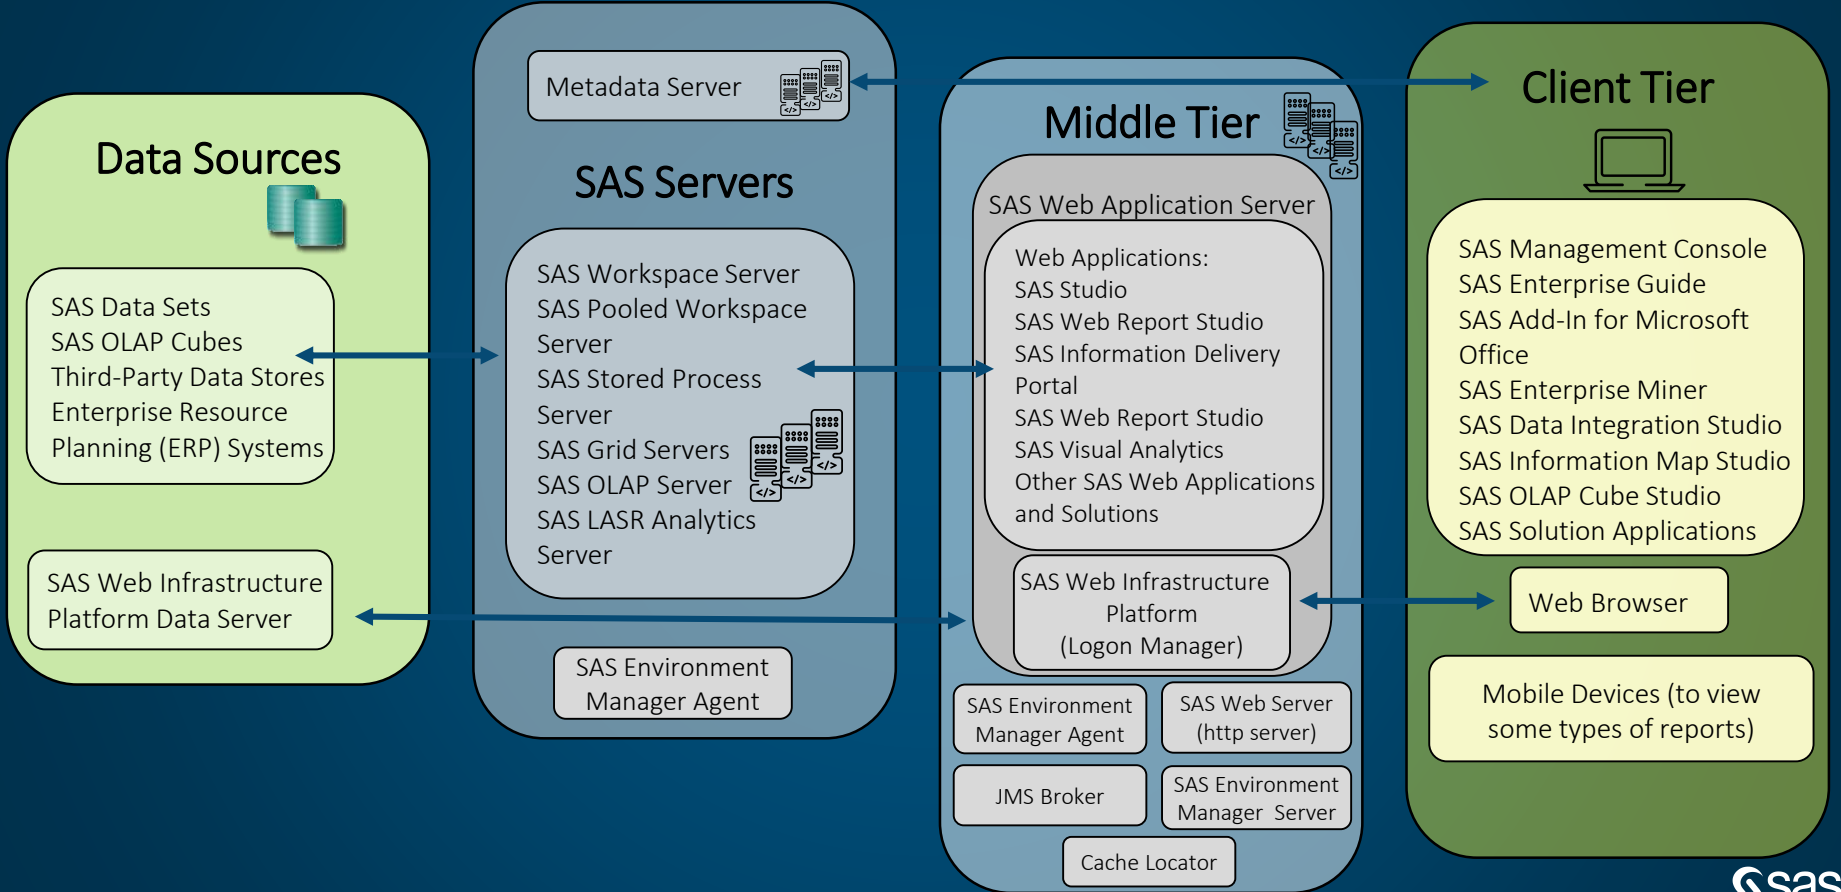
Data Sources

SAS Data Sets
SAS OLAP Cubes
Third-Party Data Stores
Enterprise Resource Planning (ERP) Systems

SAS Web Infrastructure Platform Data Server

Metadata Server

SAS Servers

SAS Workspace Server
SAS Pooled Workspace Server
SAS Stored Process Server
SAS Grid Servers
SAS OLAP Server
SAS LASR Analytics Server

SAS Environment Manager Agent

Middle Tier

SAS Web Application Server

Web Applications:
SAS Studio
SAS Web Report Studio
SAS Information Delivery Portal
SAS Web Report Studio
SAS Visual Analytics
Other SAS Web Applications and Solutions

SAS Web Infrastructure Platform
(Logon Manager)

SAS Environment Manager Agent

SAS Web Server (http server)

JMS Broker

SAS Environment Manager Server

Cache Locator

Client Tier

SAS Management Console
SAS Enterprise Guide
SAS Add-In for Microsoft Office
SAS Enterprise Miner
SAS Data Integration Studio
SAS Information Map Studio
SAS OLAP Cube Studio
SAS Solution Applications

Web Browser

Mobile Devices (to view some types of reports)

sas